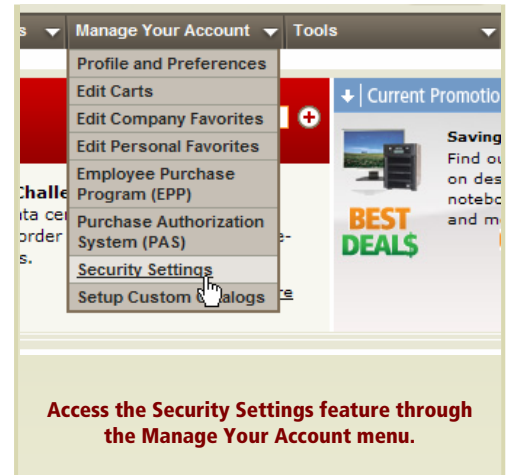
s Manage Your Account Tools

Profile and Preferences
Edit Carts
Edit Company Favorites
Edit Personal Favorites
Employee Purchase Program (EPP)
Purchase Authorization System (PAS)
Security Settings
Setup Custom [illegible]alogs

Current Promotio

Challe
ata ce
order
s.

e-

re

Saving
Find ou
on des
notebo
and m

BEST DEAL$

Access the Security Settings feature through the Manage Your Account menu.